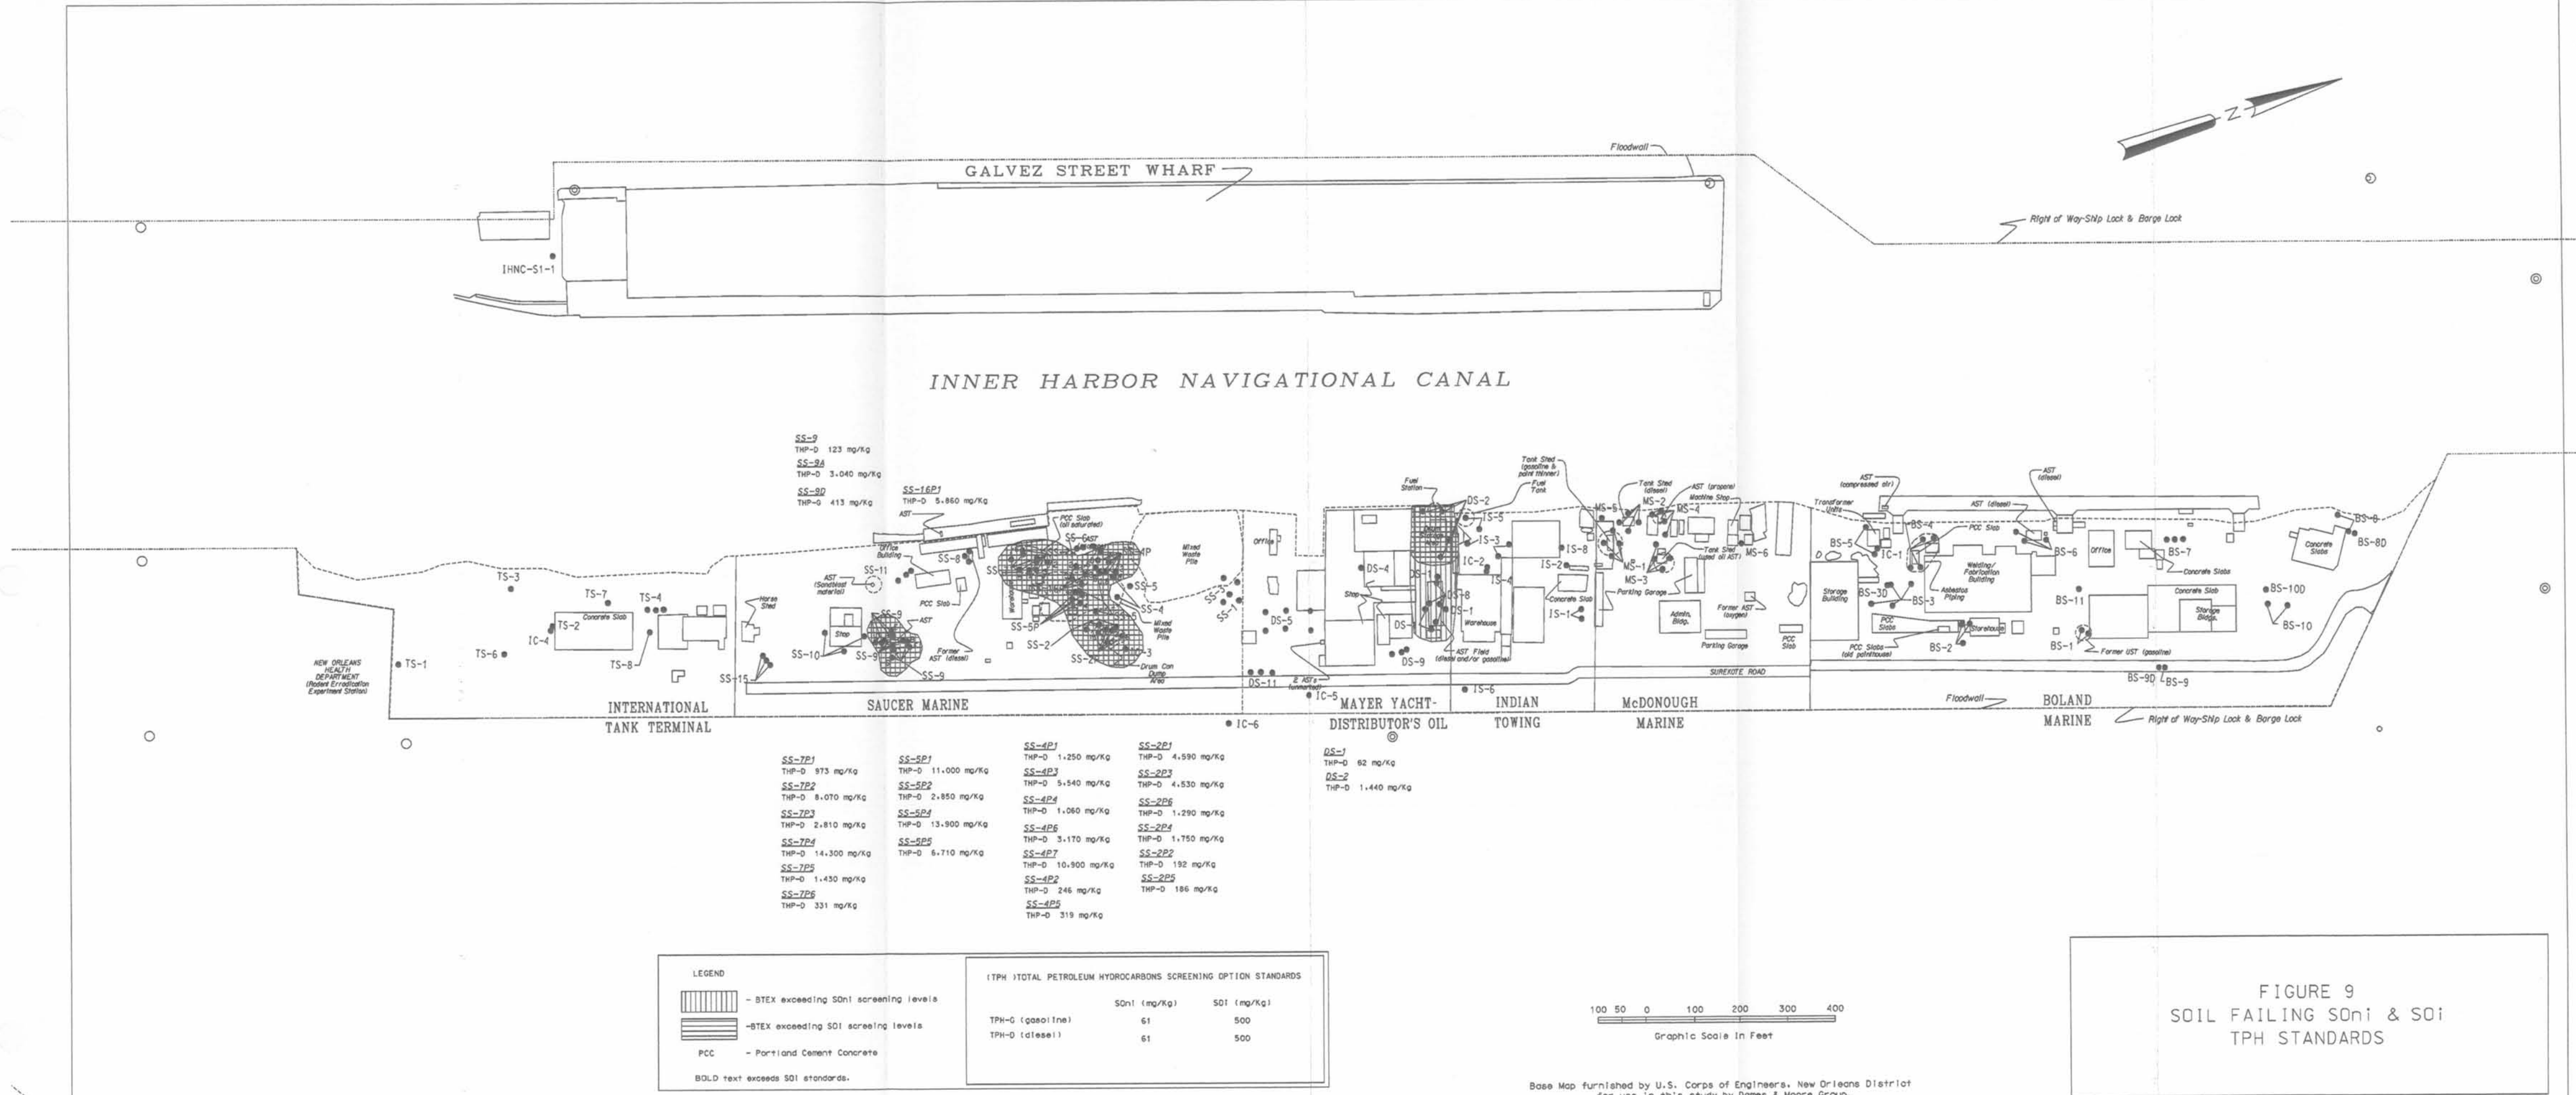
N

Floodwall

GALVEZ STREET WHARF

Right of Way-Ship Lock & Barge Lock

IHNC-S1-1

INNER HARBOR NAVIGATIONAL CANAL

SS-9
THP-D 123 mg/Kg
SS-9A
THP-D 3,040 mg/Kg
SS-9D
THP-G 413 mg/Kg

SS-16P1
THP-D 5,860 mg/Kg

AST
PCC Slab (oil saturated)
Office Building
SS-8
SS-11
AST (Sandblast material)
PCC Slab
Horse Shed
SS-9
Shop
AST
SS-10
SS-9
Former AST (diesel)
SS-15
SS-9
Warehouse
SS-5P
SS-2
SS-2
SS-4
SS-5
SS-3
SS-1
SS-7
Mixed Waste Pile
Mixed Waste Pile
Drum Can Dump Area

TS-3
TS-7
TS-4
TS-2
Concrete Slab
IC-4
TS-6
TS-8
TS-1
NEW ORLEANS HEALTH DEPARTMENT (Rodent Erradication Experiment Station)

INTERNATIONAL TANK TERMINAL
SAUCER MARINE

Office
DS-5
DS-11
2 AST's (unmarked)
IC-5
IC-6
Fuel Station
DS-2
DS-4
Shop
DS
DS-8
DS-9
AST Field (diesel and/or gasoline)
IS-5
IS-3
IC-2
IS-4
IS-1
Warehouse
MAYER YACHT-DISTRIBUTOR'S OIL

Tank Shed (gasoline & paint thinner)
Fuel Tank
IS-8
IS-2
Concrete Slab
IS-1
IS-6
INDIAN TOWING

MS-5
Tank Shed (diesel)
AST (propane)
Machine Shop
MS-2
MS-4
MS-1
MS-3
Tank Shed (used oil AST)
MS-6
Parking Garage
Admin. Bldg.
Former AST (oxygen)
Parking Garage
PCC Slab
SUREKOTE ROAD
McDONOUGH MARINE

AST (compressed air)
Transformer Units
AST (diesel)
AST (diesel)
BS-4
PCC Slab
BS-5
IC-1
Storage Building
BS-3D
BS-3
Asbestos Piping
Welding/ Fabrication Building
PCC Slabs
PCC Slabs (old painthouse)
BS-2
Storehouse
BS-6
Office
BS-7
Concrete Slab
BS-11
BS-1
Former UST (gasoline)
BS-9D
BS-9
Concrete Slab
Storage Bldg.
BS-100
BS-10
Concrete Slabs
BS-8
BS-8D
Floodwall
BOLAND MARINE
Right of Way-Ship Lock & Barge Lock

SS-7P1
THP-D 973 mg/Kg
SS-7P2
THP-D 8,070 mg/Kg
SS-7P3
THP-D 2,810 mg/Kg
SS-7P4
THP-D 14,300 mg/Kg
SS-7P5
THP-D 1,430 mg/Kg
SS-7P6
THP-D 331 mg/Kg

SS-5P1
THP-D 11,000 mg/Kg
SS-5P2
THP-D 2,850 mg/Kg
SS-5P4
THP-D 13,900 mg/Kg
SS-5P5
THP-D 6,710 mg/Kg

SS-4P1
THP-D 1,250 mg/Kg
SS-4P3
THP-D 5,540 mg/Kg
SS-4P4
THP-D 1,060 mg/Kg
SS-4P6
THP-D 3,170 mg/Kg
SS-4P7
THP-D 10,900 mg/Kg
SS-4P2
THP-D 246 mg/Kg
SS-4P5
THP-D 319 mg/Kg

SS-2P1
THP-D 4,590 mg/Kg
SS-2P3
THP-D 4,530 mg/Kg
SS-2P6
THP-D 1,290 mg/Kg
SS-2P4
THP-D 1,750 mg/Kg
SS-2P2
THP-D 192 mg/Kg
SS-2P5
THP-D 186 mg/Kg

DS-1
THP-D 62 mg/Kg
DS-2
THP-D 1,440 mg/Kg

LEGEND
- BTEX exceeding SOni screening levels
-BTEX exceeding SOI screeing levels
PCC - Portland Cement Concrete
BOLD text exceeds SOI standards.

(TPH )TOTAL PETROLEUM HYDROCARBONS SCREENING OPTION STANDARDS

| | SOni (mg/Kg) | SOI (mg/Kg) |
|---|---|---|
| TPH-G (gasoline) | 61 | 500 |
| TPH-D (diesel) | 61 | 500 |

100 50 0 100 200 300 400
Graphic Scale in Feet

Base Map furnished by U.S. Corps of Engineers, New Orleans District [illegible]

FIGURE 9
SOIL FAILING SOni & SOi
TPH STANDARDS